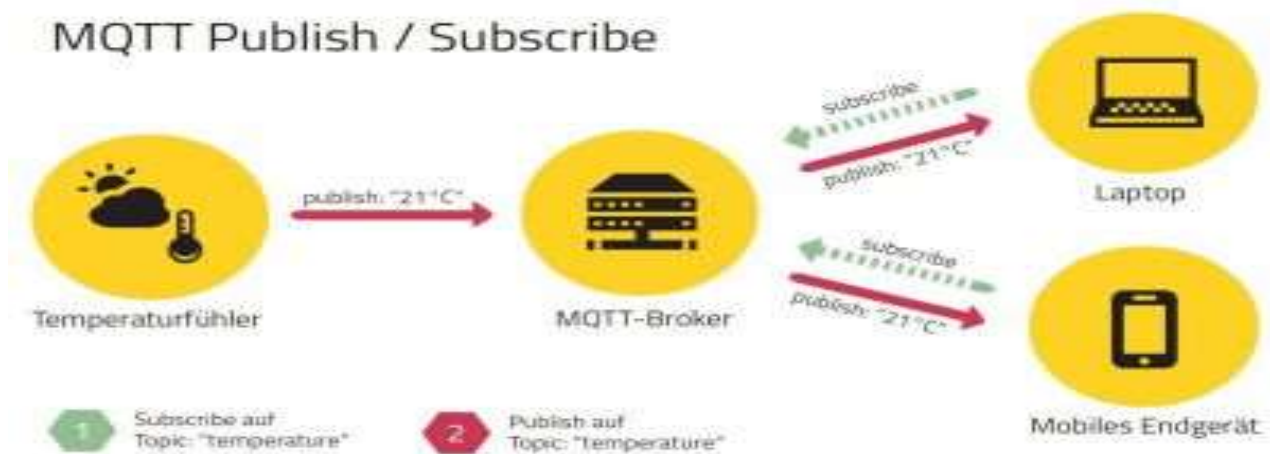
MQTT Publish / Subscribe

publish: "21°C"

subscribe

publish: "21°C"

Laptop

subscribe

publish: "21°C"

Temperaturfühler

MQTT-Broker

Mobiles Endgerät

1 Subscribe auf Topic: "temperature"

2 Publish auf Topic: "temperature"